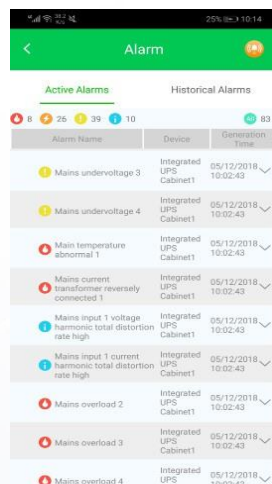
25% 10:14

Alarm

Active Alarms

Historical Alarms

8 26 39 10 83

| Alarm Name | Device | Generation Time |
|---|---|---|
| Mains undervoltage 3 | Integrated UPS Cabinet1 | 05/12/2018 10:02:43 |
| Mains undervoltage 4 | Integrated UPS Cabinet1 | 05/12/2018 10:02:43 |
| Main temperature abnormal 1 | Integrated UPS Cabinet1 | 05/12/2018 10:02:43 |
| Mains current transformer reversely connected 1 | Integrated UPS Cabinet1 | 05/12/2018 10:02:43 |
| Mains input 1 voltage harmonic total distortion rate high | Integrated UPS Cabinet1 | 05/12/2018 10:02:43 |
| Mains input 1 current harmonic total distortion rate high | Integrated UPS Cabinet1 | 05/12/2018 10:02:43 |
| Mains overload 2 | Integrated UPS Cabinet1 | 05/12/2018 10:02:43 |
| Mains overload 3 | Integrated UPS Cabinet1 | 05/12/2018 10:02:43 |
| Mains overload 4 | Integrated UPS | 05/12/2018 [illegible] |